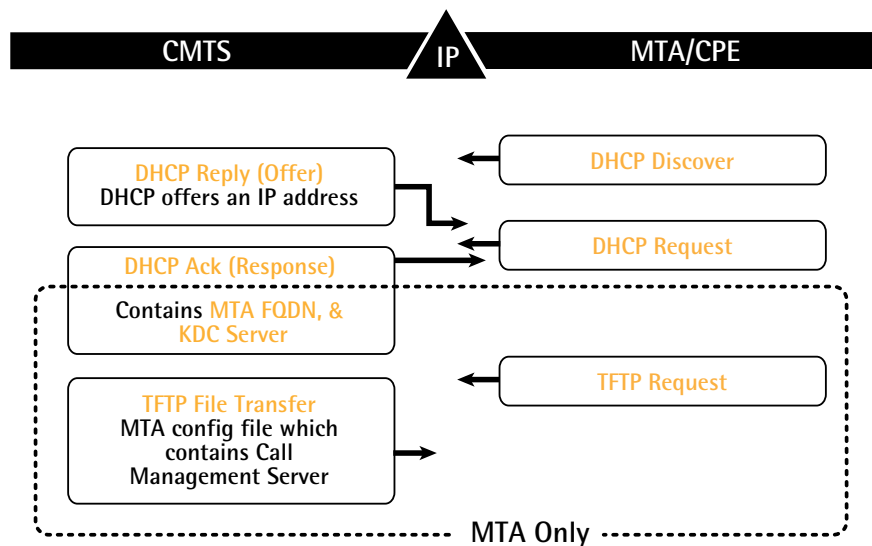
CMTS

IP

MTA/CPE

DHCP Reply (Offer)
DHCP offers an IP address

DHCP Discover

DHCP Request

DHCP Ack (Response)

Contains MTA FQDN, & KDC Server

TFTP Request

TFTP File Transfer
MTA config file which contains Call Management Server

MTA Only